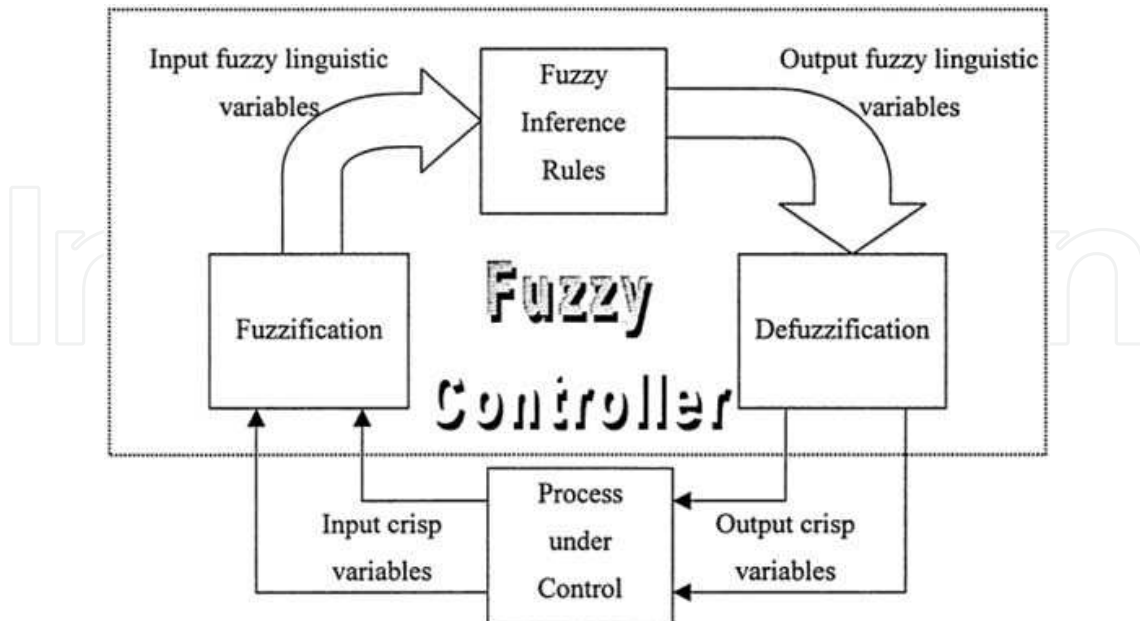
Input fuzzy linguistic variables

Fuzzy Inference Rules

Output fuzzy linguistic variables

Fuzzification

Fuzzy Controller

Defuzzification

Input crisp variables

Process under Control

Output crisp variables